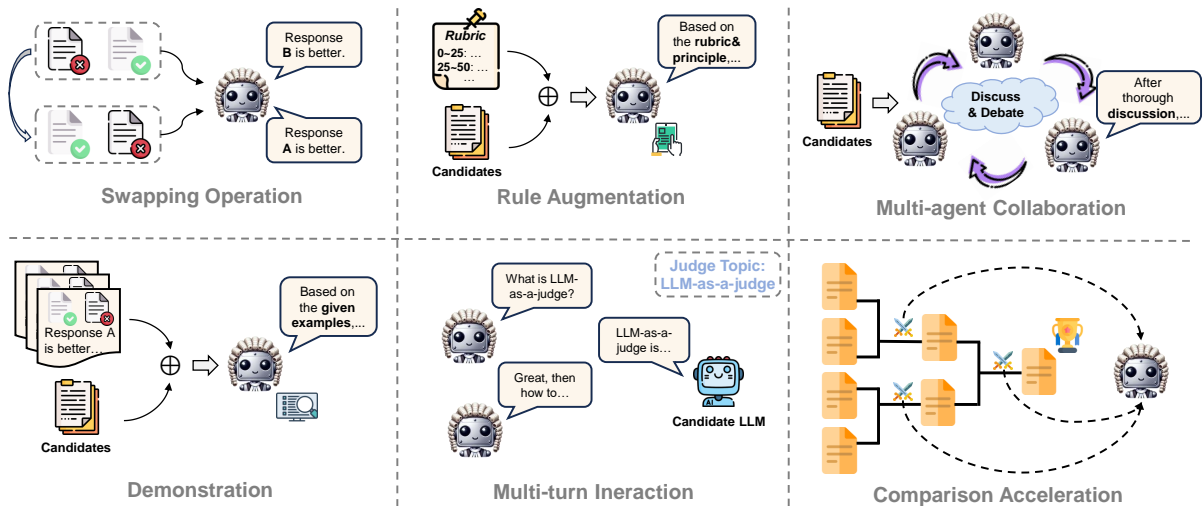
Response B is better.

Response A is better.

Swapping Operation

Rubric
0~25: …
25~50: …
…

Candidates

Based on the rubric& principle,…

Rule Augmentation

Candidates

Discuss & Debate

After thorough discussion,…

Multi-agent Collaboration

Response A is better…

Candidates

Based on the given examples,…

Demonstration

What is LLM-as-a-judge?

Judge Topic: LLM-as-a-judge

LLM-as-a-judge is…

Great, then how to…

AI

Candidate LLM

Multi-turn Ineraction

Comparison Acceleration